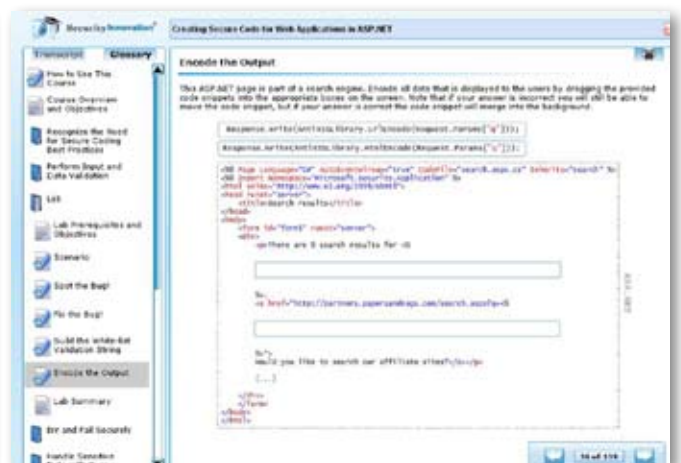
Security Innovation

Creating Secure Code for Web Applications in ASP.NET

Transcript | Glossary

How to Use This Course

Course Overview and Objectives

Recognize the Need for Secure Coding Best Practices

Perform Input and Data Validation

Lab

Lab Prerequisites and Objectives

Scenario

Spot the Bug!

Fix the Bug!

Build the White-list Validation String

Encode the Output

Lab Summary

Err and Fail Securely

Handle Sensitive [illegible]

Encode the Output

This ASP.NET page is part of a search engine. Encode all data that is displayed to the users by dragging the provided code snippets into the appropriate boxes on the screen. Note that if your answer is incorrect you will still be able to move the code snippet, but if your answer is correct the code snippet will merge into the background.

Response.Write(AntiXss.Library.UrlEncode(Request.Params["q"]));

Response.Write(AntiXss.Library.HtmlEncode(Request.Params["q"]));

<%@ Page Language="C#" AutoEventWireup="true" CodeFile="search.aspx.cs" Inherits="search" %>
<%@ Import Namespace="Microsoft.Security.Application" %>
<html xmlns="http://www.w3.org/1999/xhtml">
<head runat="server">
<title>Search results</title>
</head>
<body>
<form id="form1" runat="server">
<div>
<p>There are 0 search results for <b>

%>
<a href="http://partners.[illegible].com/search.aspx?q=<%

%>">
Would you like to search our affiliate sites?</a></p>
[...]
</div>
</form>
</body>
</html>

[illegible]

14 of 119